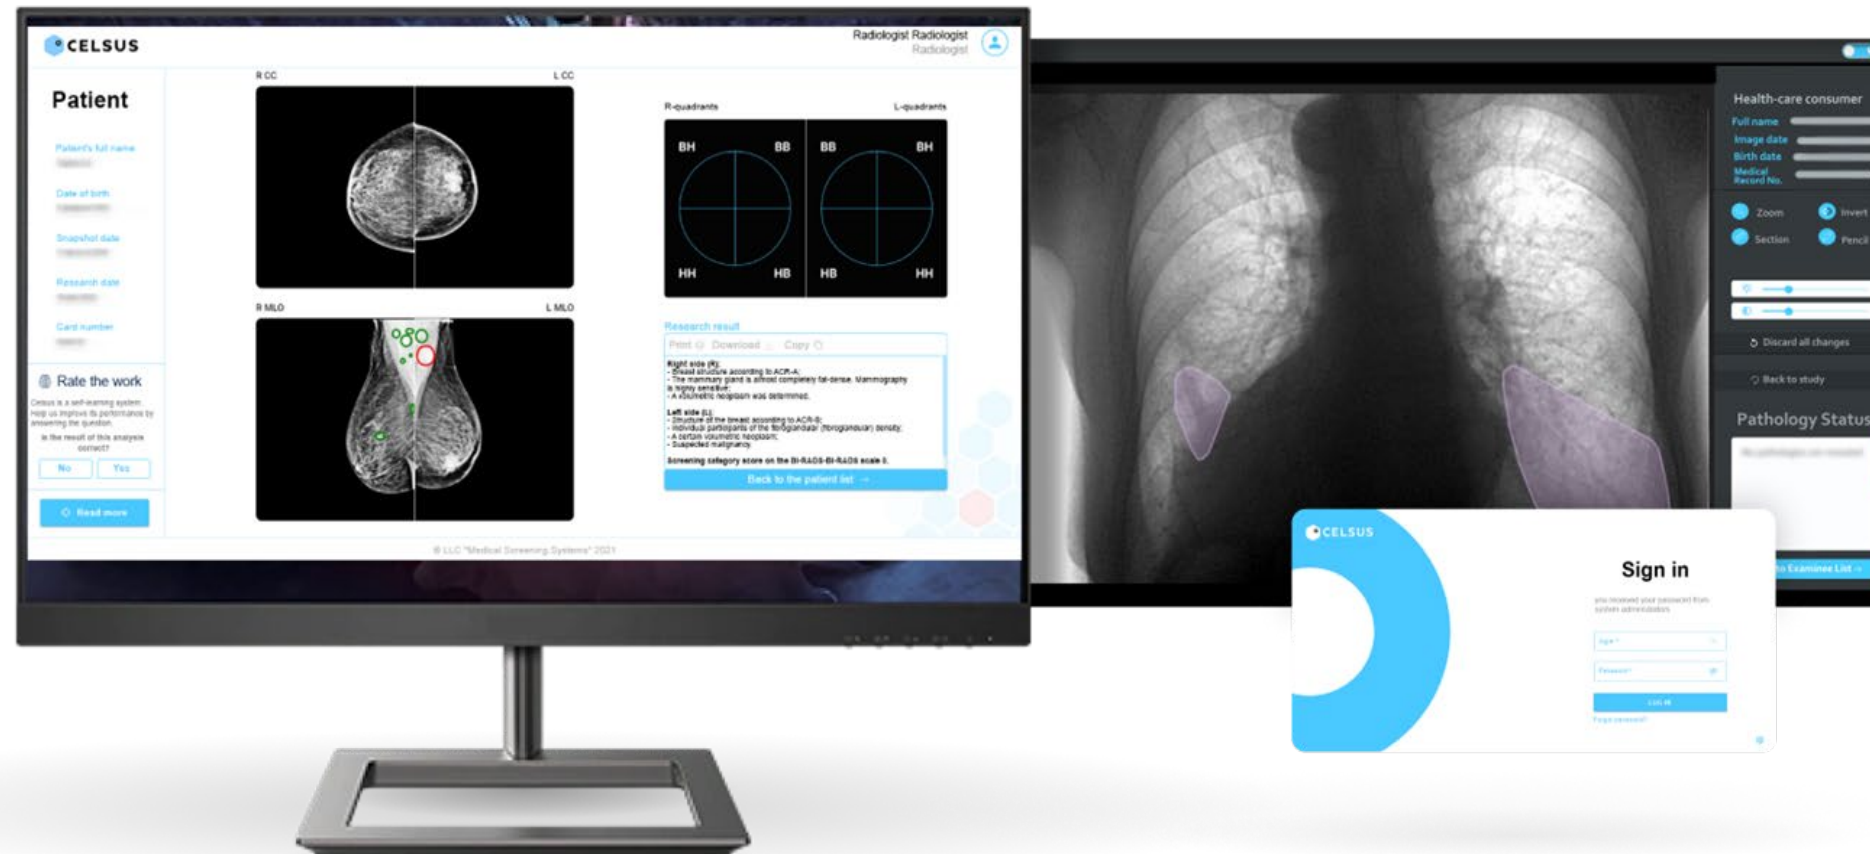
CELSUS

Radiologist Radiologist
Radiologist

Patient

Patient's full name
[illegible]

Date of birth
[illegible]

Snapshot date
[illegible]

Research date
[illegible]

Card number
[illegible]

Rate the work

Celsus is a self-learning system. Help us improve its performance by answering the question.

Is the result of this analysis correct?

No Yes

Read more

R CC L CC

R MLO L MLO

R-quadrants L-quadrants

| BH | BB | BB | BH |
|---|---|---|---|
| HH | HB | HB | HH |

Research result

Print Download Copy

Right side (R):
- Breast structure according to ACR-A;
- The mammary gland is almost completely fat-dense. Mammography is highly sensitive;
- A volumetric neoplasm was determined.

Left side (L):
- Structure of the breast according to ACR-B;
- Individual participants of the fibroglandular (fibroglandular) density;
- A certain volumetric neoplasm;
- Suspected malignancy.

Screening category score on the BI-RADS-BI-RADS scale 5.

Back to the patient list →

© LLC "Medical Screening Systems" 2021

Health-care consumer
Full name
Image date
Birth date
Medical Record No.

Zoom
Invert
Section
Pencil

Discard all changes

Back to study

Pathology Status

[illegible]

to Examinee List →

CELSUS

Sign in

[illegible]

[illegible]

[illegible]

Log in

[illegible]